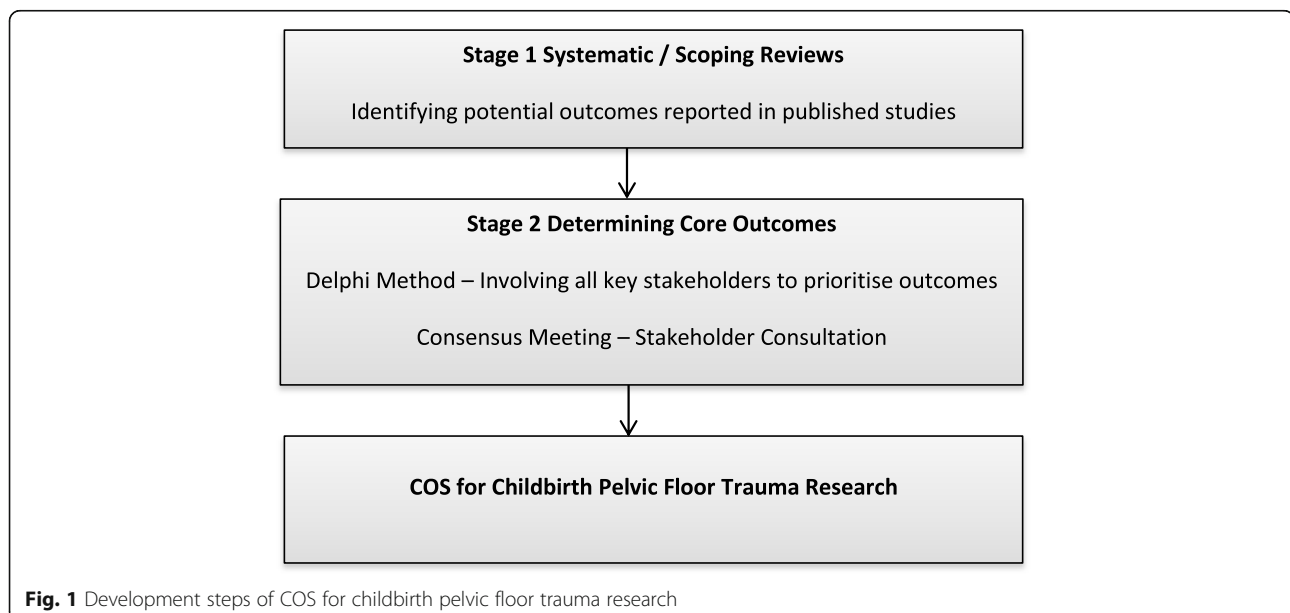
**Stage 1 Systematic / Scoping Reviews**

Identifying potential outcomes reported in published studies

**Stage 2 Determining Core Outcomes**

Delphi Method – Involving all key stakeholders to prioritise outcomes

Consensus Meeting – Stakeholder Consultation

**COS for Childbirth Pelvic Floor Trauma Research**

**Fig. 1** Development steps of COS for childbirth pelvic floor trauma research